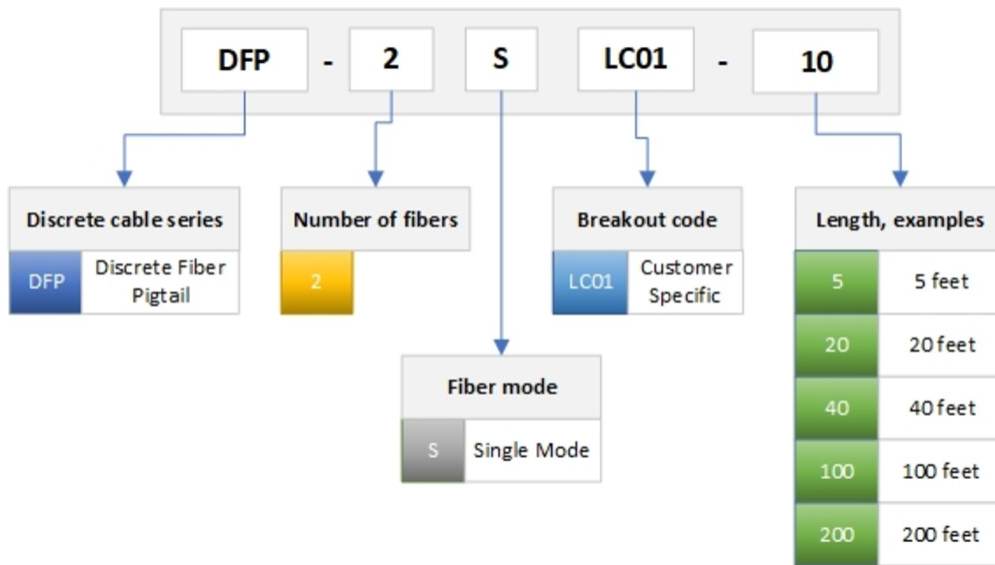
DFP - 2 S LC01 - 10

Discrete cable series

| DFP | Discrete Fiber Pigtail |
|---|---|

Number of fibers

| 2 |
|---|

Breakout code

| LC01 | Customer Specific |
|---|---|

Length, examples

| 5 | 5 feet |
|---|---|
| 20 | 20 feet |
| 40 | 40 feet |
| 100 | 100 feet |
| 200 | 200 feet |

Fiber mode

| S | Single Mode |
|---|---|